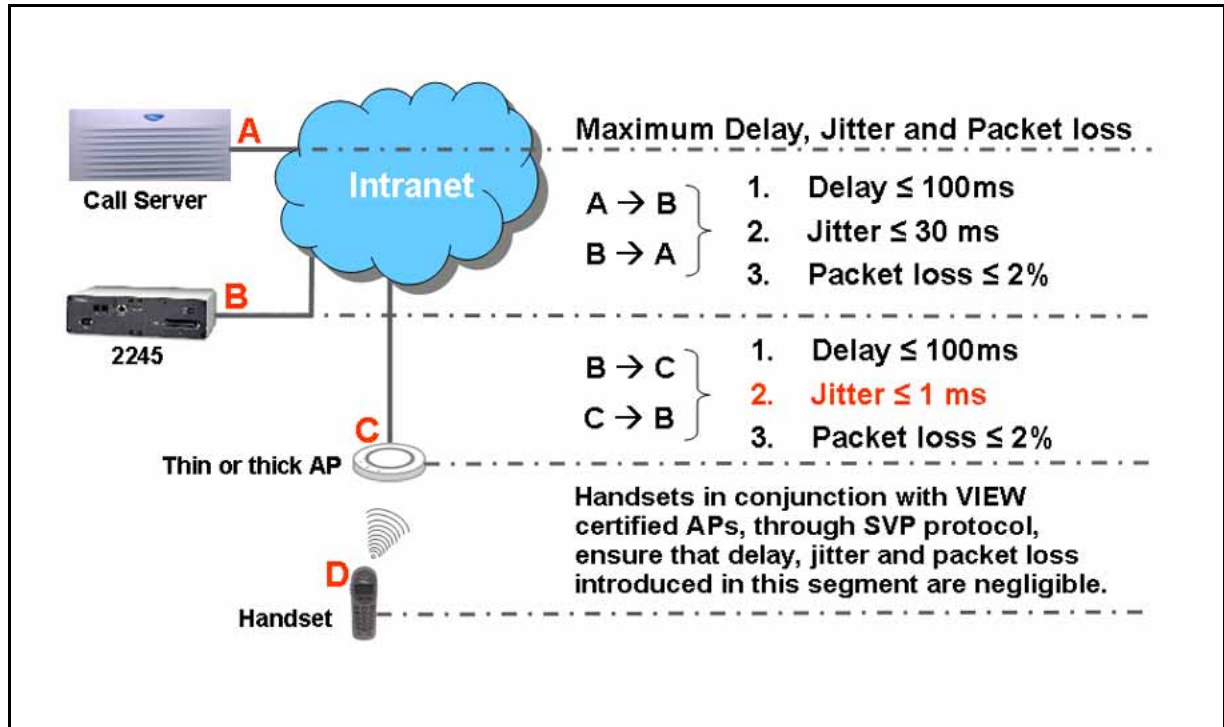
A

Call Server

Intranet

B

2245

C

Thin or thick AP

D

Handset

Maximum Delay, Jitter and Packet loss

A → B
B → A

1. Delay ≤ 100ms
2. Jitter ≤ 30 ms
3. Packet loss ≤ 2%

B → C
C → B

1. Delay ≤ 100ms
2. Jitter ≤ 1 ms
3. Packet loss ≤ 2%

Handsets in conjunction with VIEW certified APs, through SVP protocol, ensure that delay, jitter and packet loss introduced in this segment are negligible.